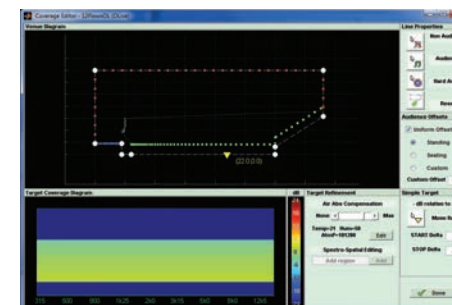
Coverage Editor - [Ofieme0L.DOcfm]
Venue Diagram
(22.0,0.0)
Line Properties
Non Aud
Audie
Hard A
Rese
Audience Offsets
Uniform Offset
Standing
Seating
Custom
Custom Offset
Target Coverage Diagram
dB
Target Refinement
Air Abs Compensation
None
Max
Temp=21 Hum=50
Atm P=101.3kP
Edit
Spectro-Spatial Editing
Add region
Add
Simple Target
- dB relation to
Move
START Delta
STOP Delta
315
500
800
1k25
2k0
3k15
5k0
8k0
12k5
Save